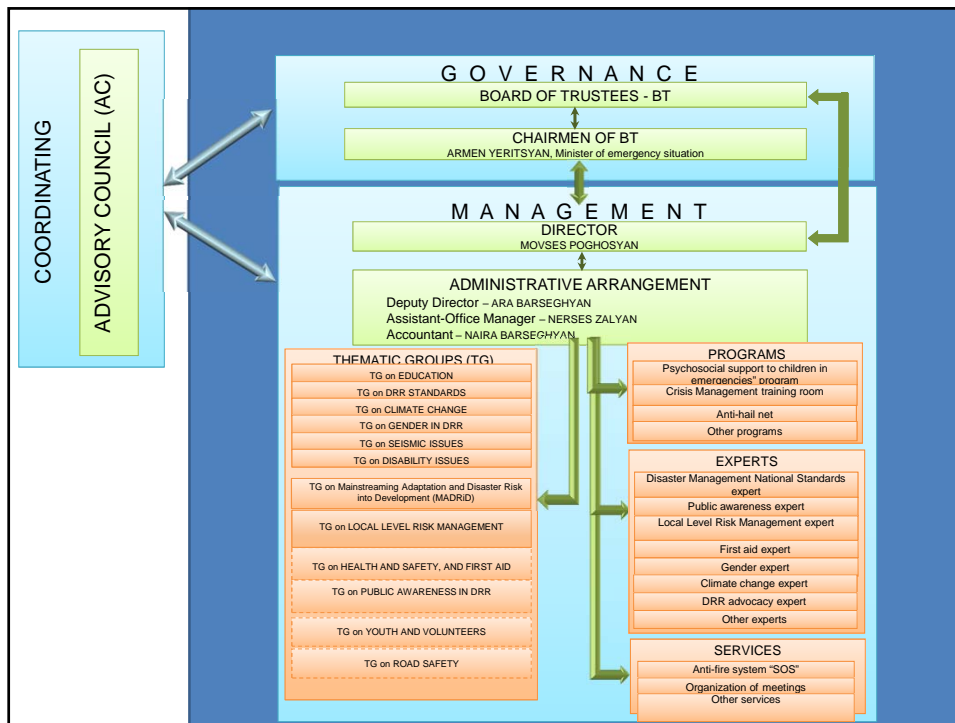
COORDINATING

ADVISORY COUNCIL (AC)

GOVERNANCE

BOARD OF TRUSTEES - BT

CHAIRMEN OF BT
ARMEN YERITSYAN, Minister of emergency situation

MANAGEMENT

DIRECTOR
MOVSES POGHOSYAN

ADMINISTRATIVE ARRANGEMENT
Deputy Director – ARA BARSEGHYAN
Assistant-Office Manager – NERSES ZALYAN
Accountant – NAIRA BARSEGHYAN

THEMATIC GROUPS (TG)
TG on EDUCATION
TG on DRR STANDARDS
TG on CLIMATE CHANGE
TG on GENDER IN DRR
TG on SEISMIC ISSUES
TG on DISABILITY ISSUES
TG on Mainstreaming Adaptation and Disaster Risk into Development (MADRiD)
TG on LOCAL LEVEL RISK MANAGEMENT
TG on HEALTH AND SAFETY, AND FIRST AID
TG on PUBLIC AWARENESS IN DRR
TG on YOUTH AND VOLUNTEERS
TG on ROAD SAFETY

PROGRAMS
Psychosocial support to children in emergencies" program
Crisis Management training room
Anti-hail net
Other programs

EXPERTS
Disaster Management National Standards expert
Public awareness expert
Local Level Risk Management expert
First aid expert
Gender expert
Climate change expert
DRR advocacy expert
Other experts

SERVICES
Anti-fire system "SOS"
Organization of meetings
Other services